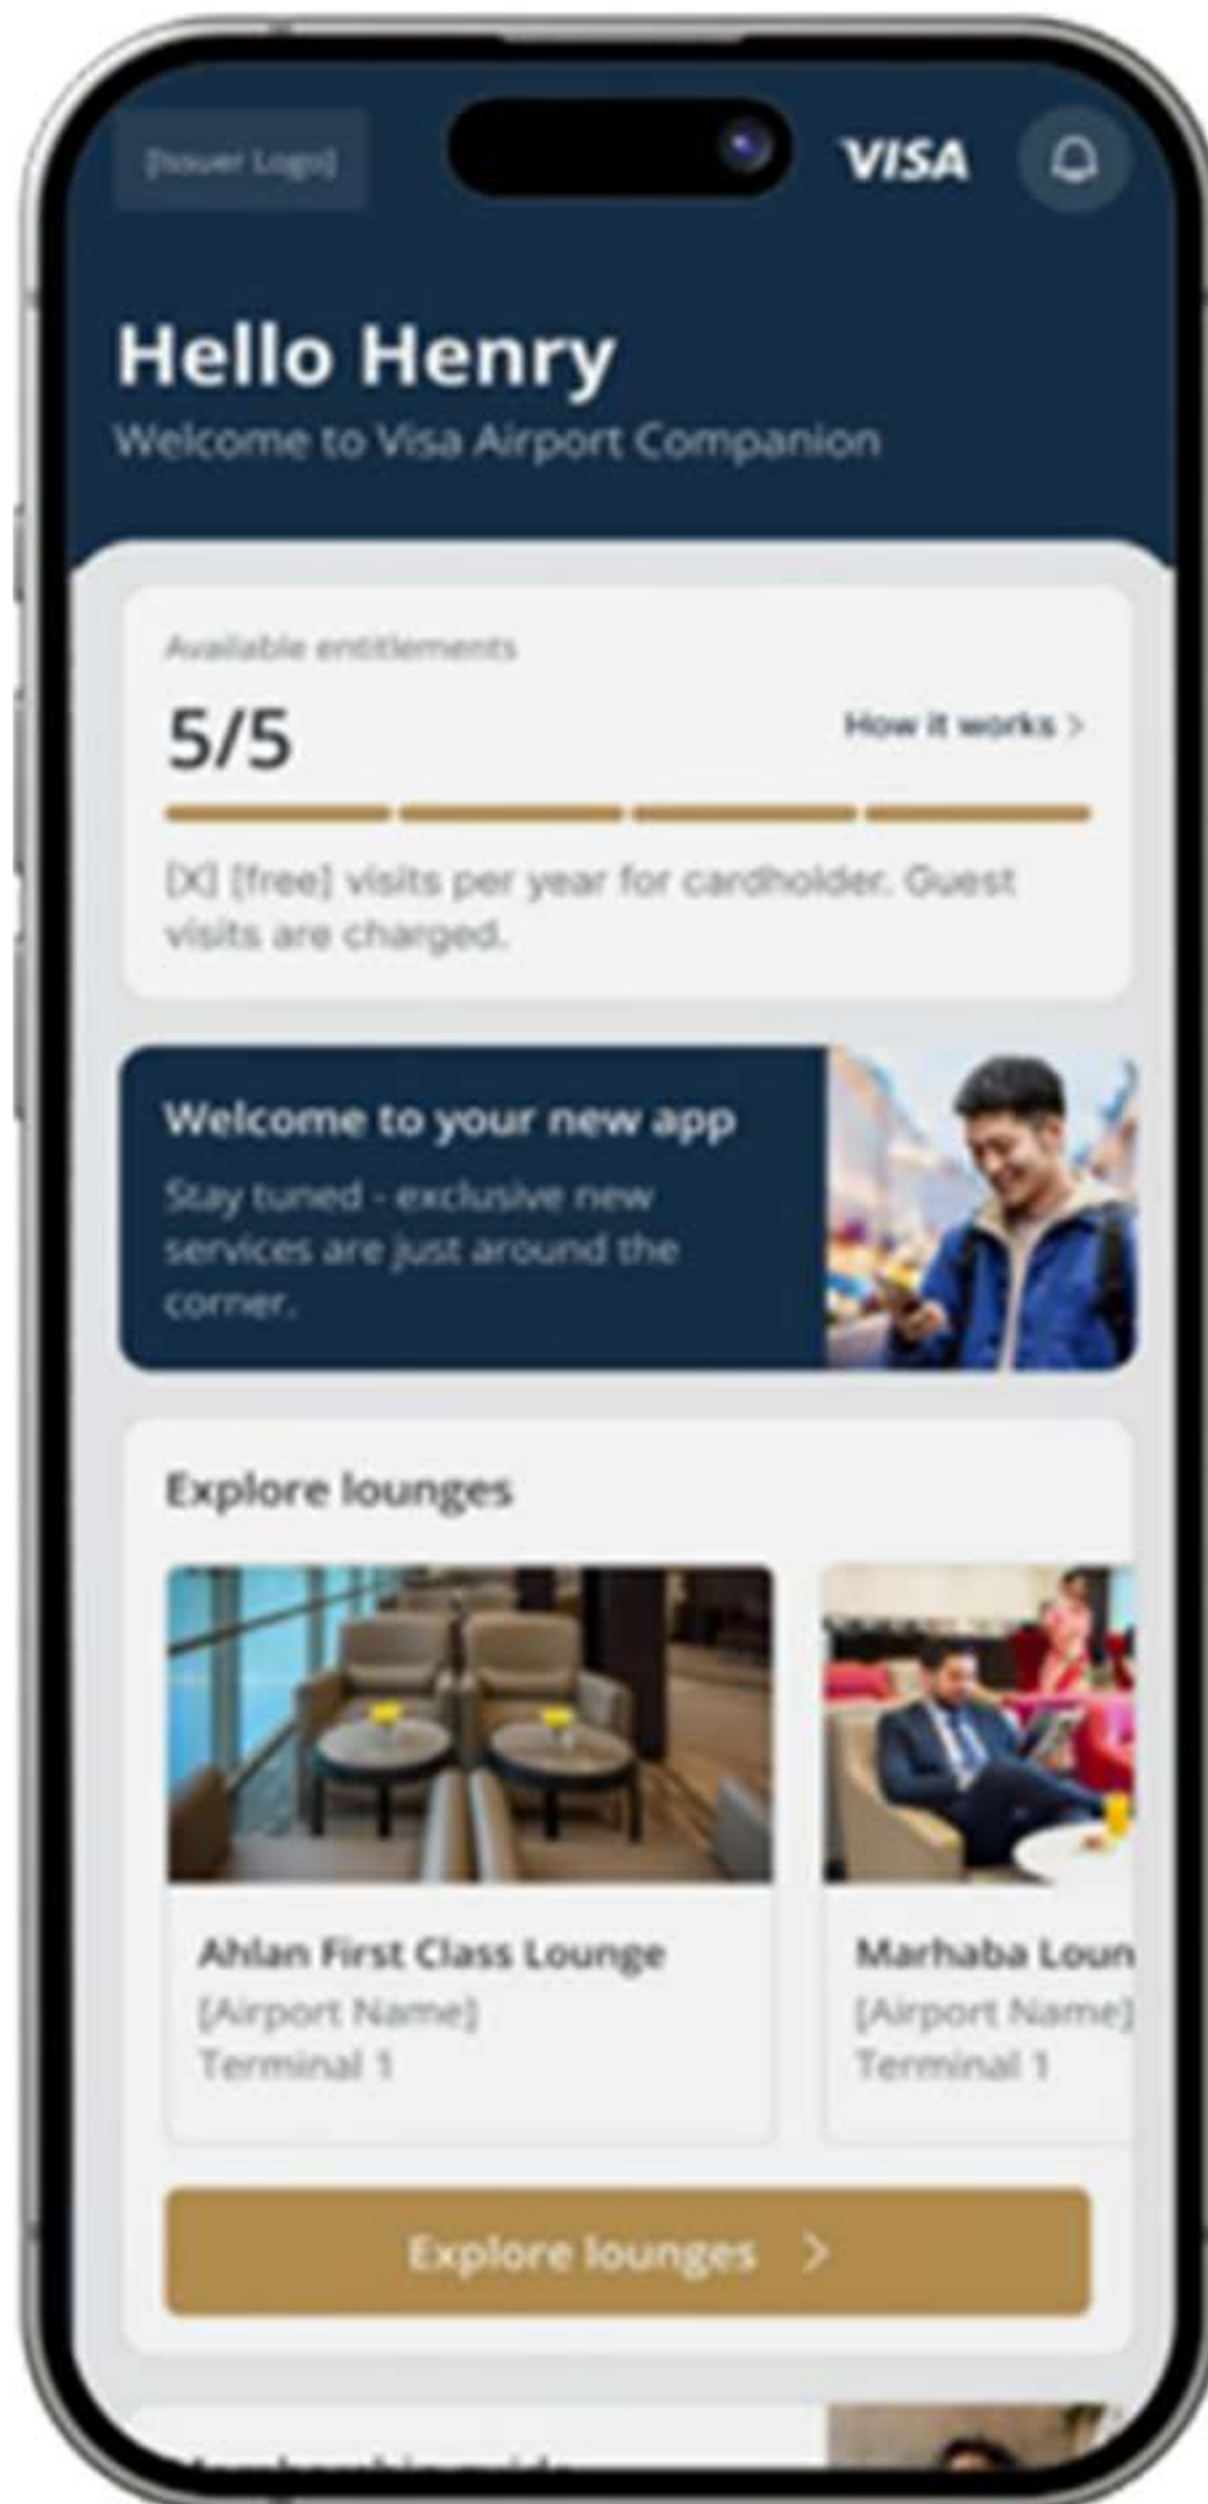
[Issuer Logo]

VISA

Hello Henry

Welcome to Visa Airport Companion

Available entitlements

5/5

How it works >

[X] [free] visits per year for cardholder. Guest visits are charged.

Welcome to your new app

Stay tuned - exclusive new services are just around the corner.

Explore lounges

Ahlan First Class Lounge
[Airport Name]
Terminal 1

Marhaba Loun
[Airport Name]
Terminal 1

Explore lounges >

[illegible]